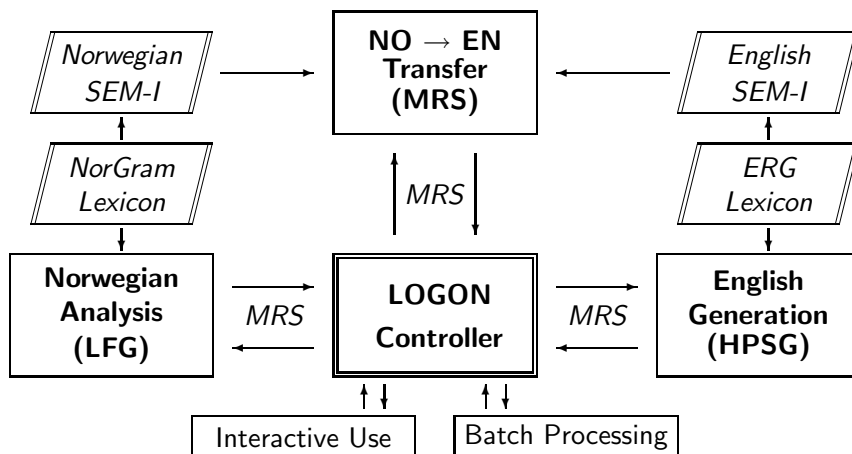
Norwegian SEM-I

NO $\rightarrow$ EN Transfer (MRS)

English SEM-I

NorGram Lexicon

MRS

ERG Lexicon

Norwegian Analysis (LFG)

MRS

LOGON Controller

MRS

English Generation (HPSG)

Interactive Use

Batch Processing